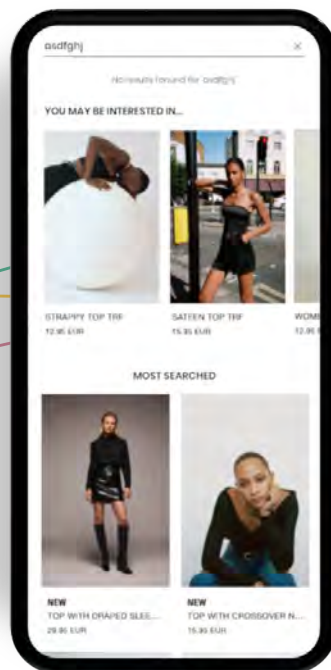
asdfghj

×

No results found for 'asdfghj'

YOU MAY BE INTERESTED IN...

STRAPPY TOP TRF
12.95 EUR

SATEEN TOP TRF
15.95 EUR

WOM
12.95

MOST SEARCHED

NEW
TOP WITH DRAPED SLEE...
29.95 EUR

NEW
TOP WITH CROSSOVER N...
15.95 EUR